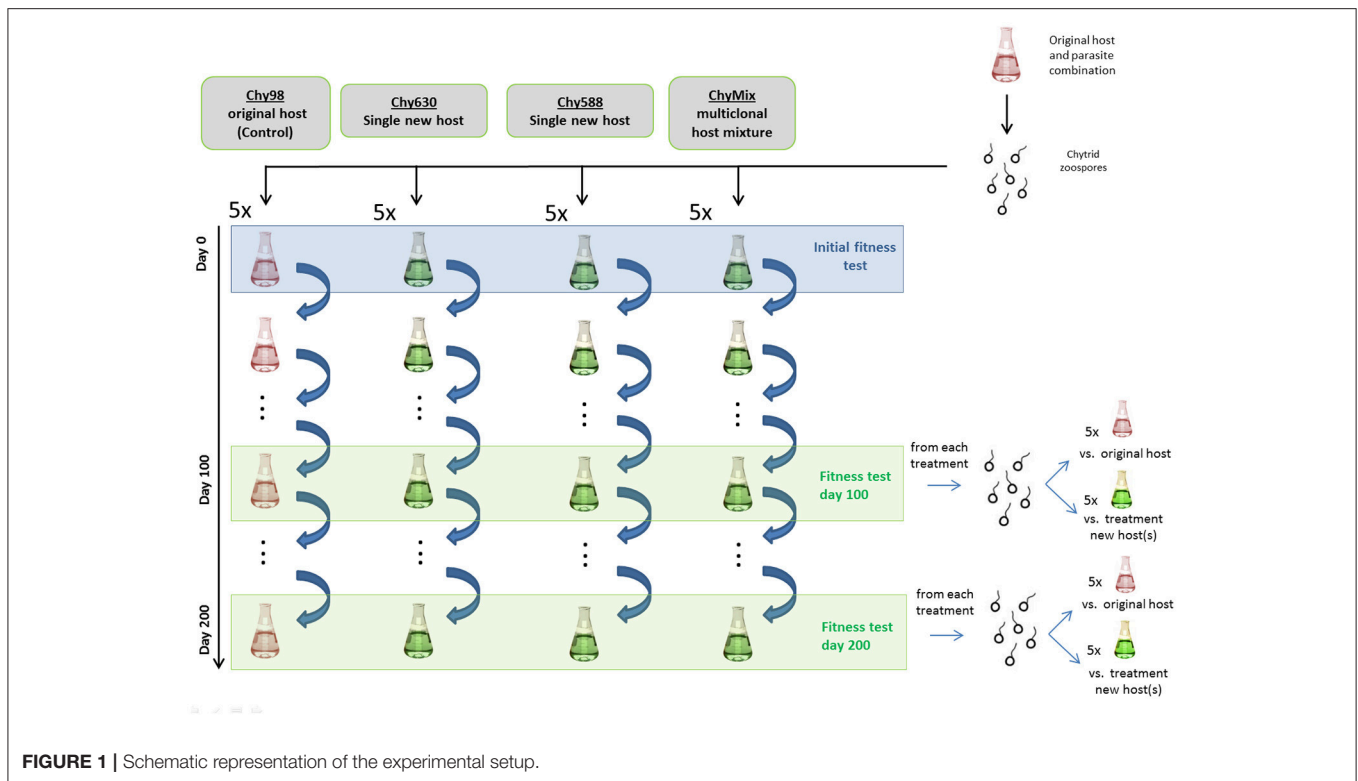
Original host and parasite combination

Chy98 original host (Control)

Chy630 Single new host

Chy588 Single new host

ChyMix multiclonal host mixture

Chytrid zoospores

5x

5x

5x

5x

Day 0

Initial fitness test

Day 100

Fitness test day 100

from each treatment

5x vs. original host

5x vs. treatment new host(s)

Day 200

Fitness test day 200

from each treatment

5x vs. original host

5x vs. treatment new host(s)

FIGURE 1 | Schematic representation of the experimental setup.